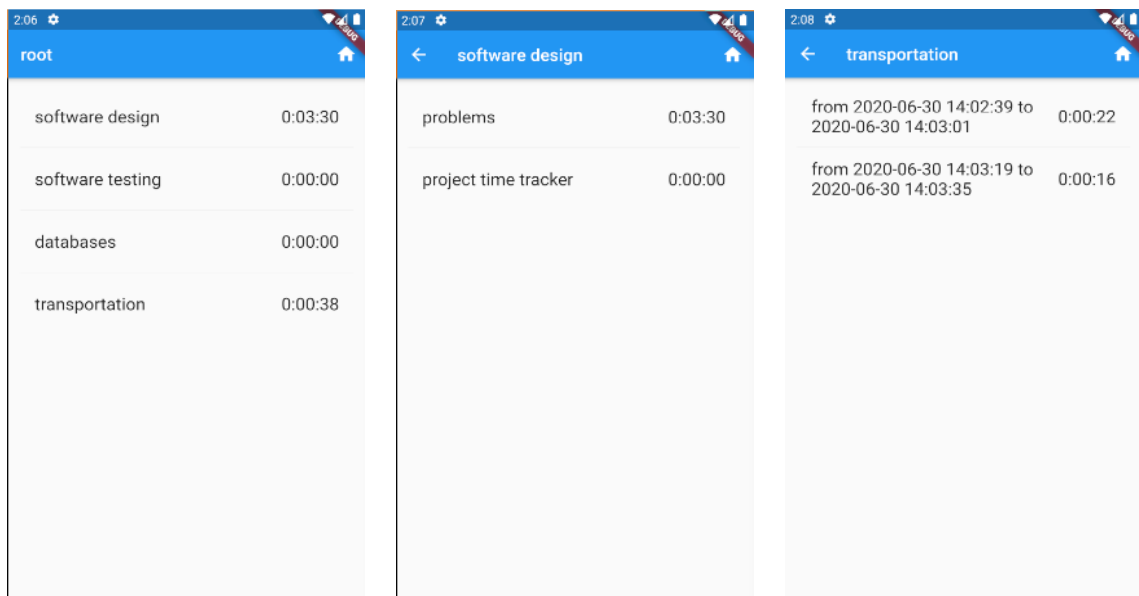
2:06

root

software design 0:03:30

software testing 0:00:00

databases 0:00:00

transportation 0:00:38

2:07

software design

problems 0:03:30

project time tracker 0:00:00

2:08

transportation

from 2020-06-30 14:02:39 to 2020-06-30 14:03:01 0:00:22

from 2020-06-30 14:03:19 to 2020-06-30 14:03:35 0:00:16